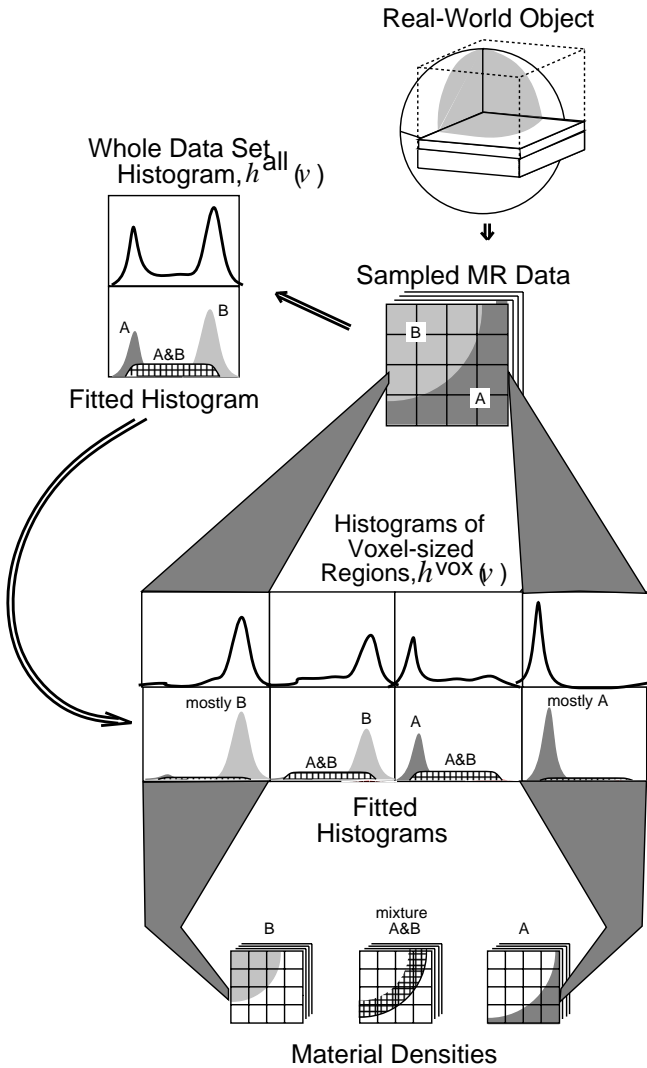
Real-World Object

Whole Data Set Histogram, $h^{\text{all}}(v)$

A

A&B

B

Fitted Histogram

Sampled MR Data

B

A

Histograms of Voxel-sized Regions, $h^{\text{vox}}(v)$

mostly B

B

A&B

A

A&B

mostly A

Fitted Histograms

B

mixture A&B

A

Material Densities